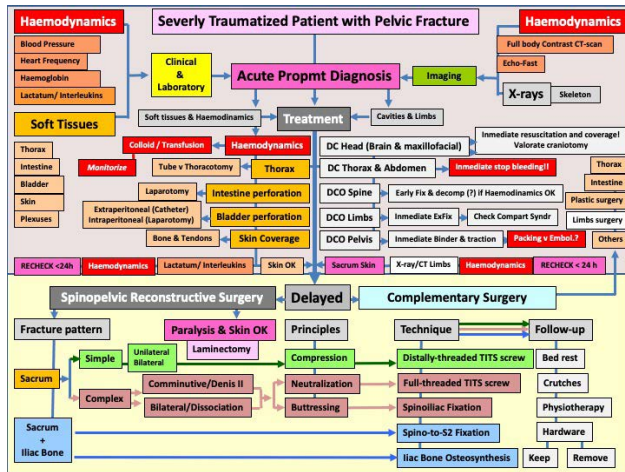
Haemodynamics

Blood Pressure
Heart Frequency
Haemoglobin
Lactatum/ Interleukins

Severly Traumatized Patient with Pelvic Fracture

Haemodynamics

Full body Contrast CT-scan
Echo-Fast

Clinical & Laboratory

Acute Propmt Diagnosis

Imaging

X-rays

Skeleton

Soft Tissues

Soft tissues & Haemodinamics

Treatment

Cavities & Limbs

Thorax
Intestine
Bladder
Skin
Plexuses

Colloid / Transfusion

Haemodynamics

Monitorize

Tube v Thoracotomy

Thorax

Laparotomy

Intestine perforation

Extraperitoneal (Catheter)
Intraperitoneal (Laparotomy)

Bladder perforation

Bone & Tendons

Skin Coverage

DC Head (Brain & maxillofacial)

Immediate resuscitation and coverage!
Valorate craniotomy

DC Thorax & Abdomen

Immediate stop bleeding!!

DCO Spine

Early Fix & decomp (?) if Haemodinamics OK

DCO Limbs

Inmediate ExFix

Check Compart Syndr

DCO Pelvis

Inmediate Binder & traction

Packing v Embol.?

Thorax
Intestine
Plastic surgery
Limbs surgery
Others

RECHECK <24h

Haemodynamics

Lactatum/ Interleukins

Skin OK

Sacrum Skin

X-ray/CT Limbs

Haemodynamics

RECHECK < 24 h

Spinopelvic Reconstructive Surgery

Delayed

Complementary Surgery

Fracture pattern

Paralysis & Skin OK

Laminectomy

Principles

Technique

Follow-up

Sacrum

Simple

Unilateral
Bilateral

Compression

Distally-threaded TITS screw

Bed rest

Complex

Comminutive/Denis II

Neutralization

Full-threaded TITS screw

Crutches

Bilateral/Dissociation

Buttressing

Spinoiliac Fixation

Physiotherapy

Sacrum + Iliac Bone

Spino-to-S2 Fixation

Hardware

Iliac Bone Osteosynthesis

Keep

Remove